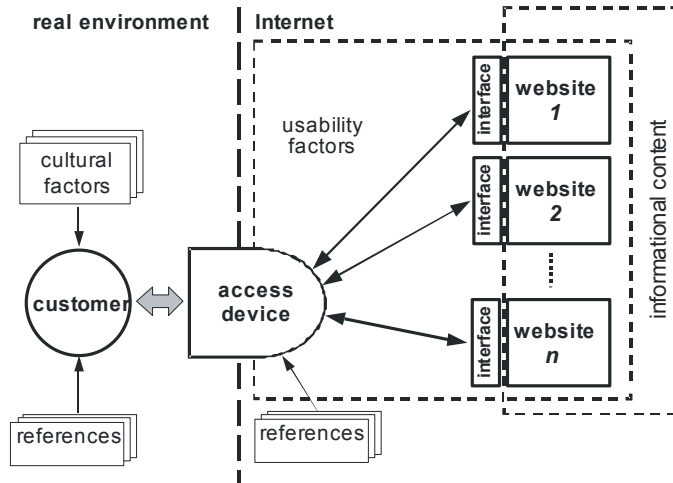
real environment

Internet

usability factors

interface

website 1

interface

website 2

interface

website n

informational content

cultural factors

customer

access device

references

references